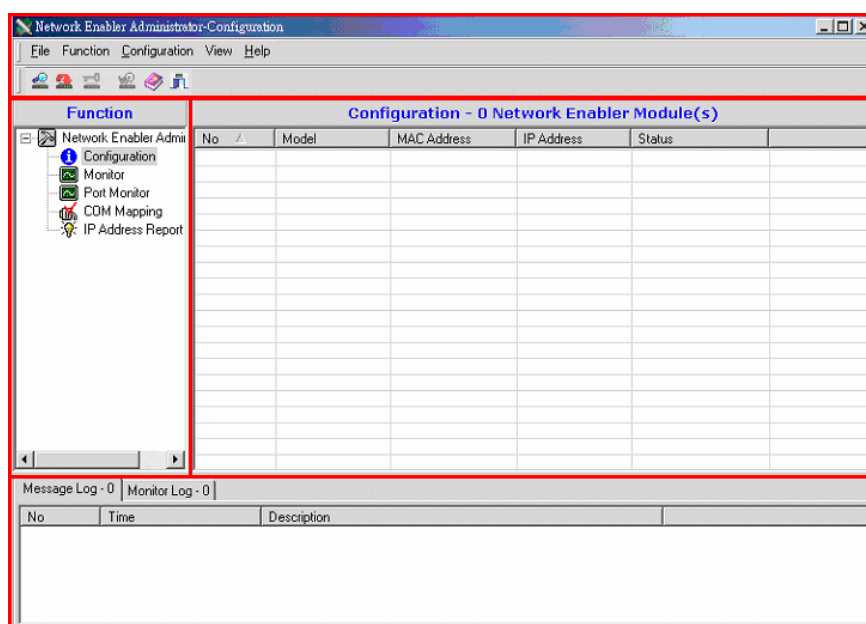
Network Enabler Administrator-Configuration

File Function Configuration View Help

Function

Network Enabler Admi
Configuration
Monitor
Port Monitor
COM Mapping
IP Address Report

Configuration - 0 Network Enabler Module(s)

| No | Model | MAC Address | IP Address | Status |
|---|---|---|---|---|

Message Log - 0 | Monitor Log - 0

| No | Time | Description |
|---|---|---|